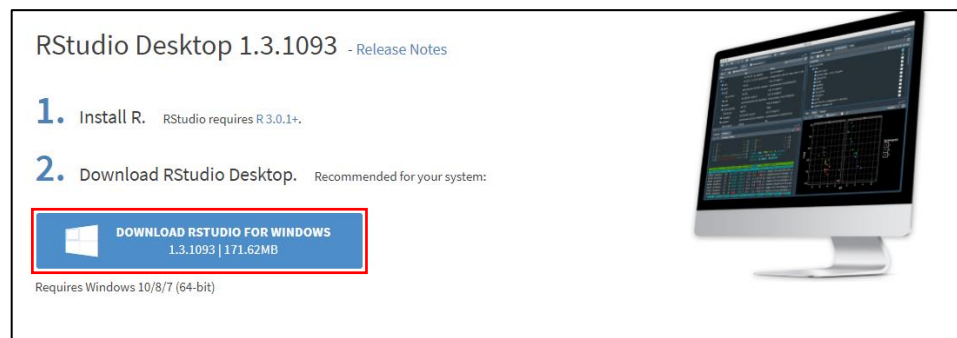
RStudio Desktop 1.3.1093 - Release Notes

1. Install R. RStudio requires R 3.0.1+.

2. Download RStudio Desktop. Recommended for your system:

DOWNLOAD RSTUDIO FOR WINDOWS
1.3.1093 | 171.62MB

Requires Windows 10/8/7 (64-bit)